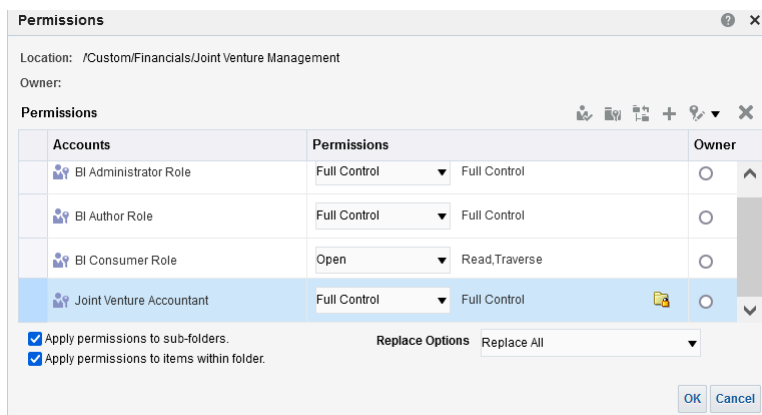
Permissions

Location: /Custom/Financials/Joint Venture Management

Owner:

Permissions

| Accounts | Permissions | | Owner |
|---|---|---|---|
| BI Administrator Role | Full Control | Full Control | |
| BI Author Role | Full Control | Full Control | |
| BI Consumer Role | Open | Read,Traverse | |
| Joint Venture Accountant | Full Control | Full Control | |

Apply permissions to sub-folders.

Apply permissions to items within folder.

Replace Options Replace All

OK Cancel